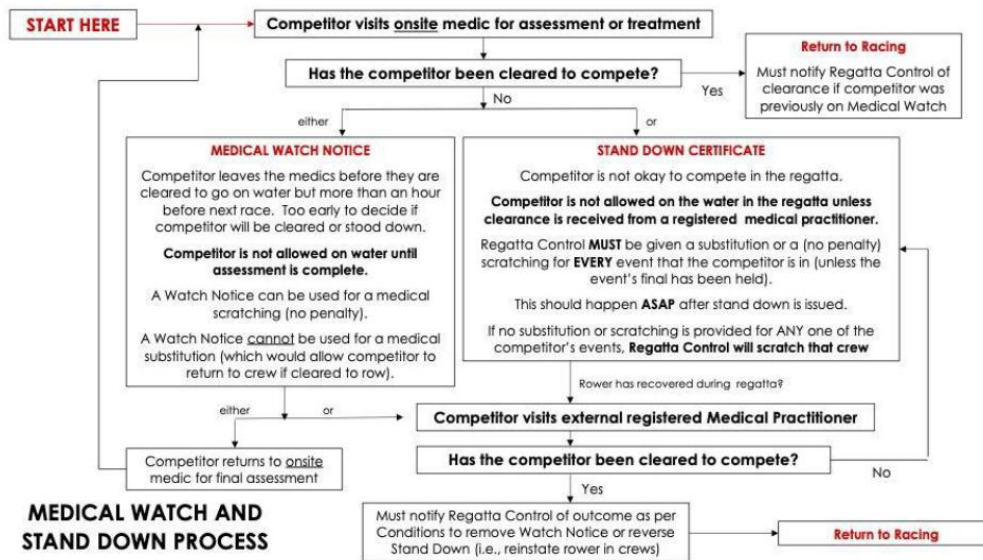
START HERE

Competitor visits onsite medic for assessment or treatment

Has the competitor been cleared to compete?

Yes

Return to Racing

Must notify Regatta Control of clearance if competitor was previously on Medical Watch

No

either

or

MEDICAL WATCH NOTICE

Competitor leaves the medics before they are cleared to go on water but more than an hour before next race. Too early to decide if competitor will be cleared or stood down.

**Competitor is not allowed on water until assessment is complete.**

A Watch Notice can be used for a medical scratching (no penalty).

A Watch Notice cannot be used for a medical substitution (which would allow competitor to return to crew if cleared to row).

STAND DOWN CERTIFICATE

Competitor is not okay to compete in the regatta.

**Competitor is not allowed on the water in the regatta unless clearance is received from a registered medical practitioner.**

Regatta Control **MUST** be given a substitution or a (no penalty) scratching for **EVERY** event that the competitor is in (unless the event's final has been held).

This should happen **ASAP** after stand down is issued.

If no substitution or scratching is provided for ANY one of the competitor's events, **Regatta Control will scratch that crew**

Rower has recovered during regatta?

either

or

Competitor visits external registered Medical Practitioner

Competitor returns to onsite medic for final assessment

Has the competitor been cleared to compete?

No

Yes

MEDICAL WATCH AND STAND DOWN PROCESS

Must notify Regatta Control of outcome as per Conditions to remove Watch Notice or reverse Stand Down (i.e., reinstate rower in crews)

Return to Racing